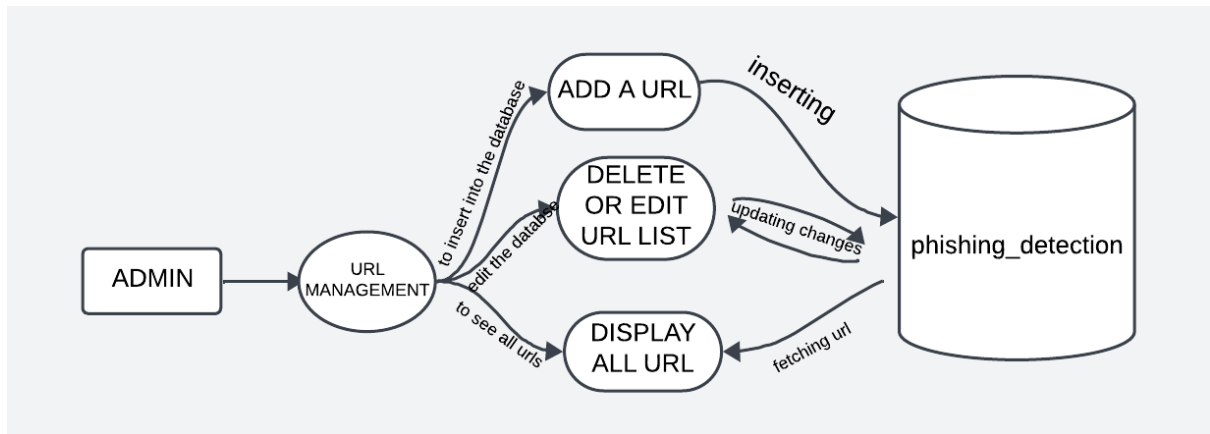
ADMIN

URL MANAGEMENT

to insert into the database

edit the databse

to see all urls

ADD A URL

DELETE OR EDIT URL LIST

DISPLAY ALL URL

inserting

updating changes

fetching url

phishing_detection